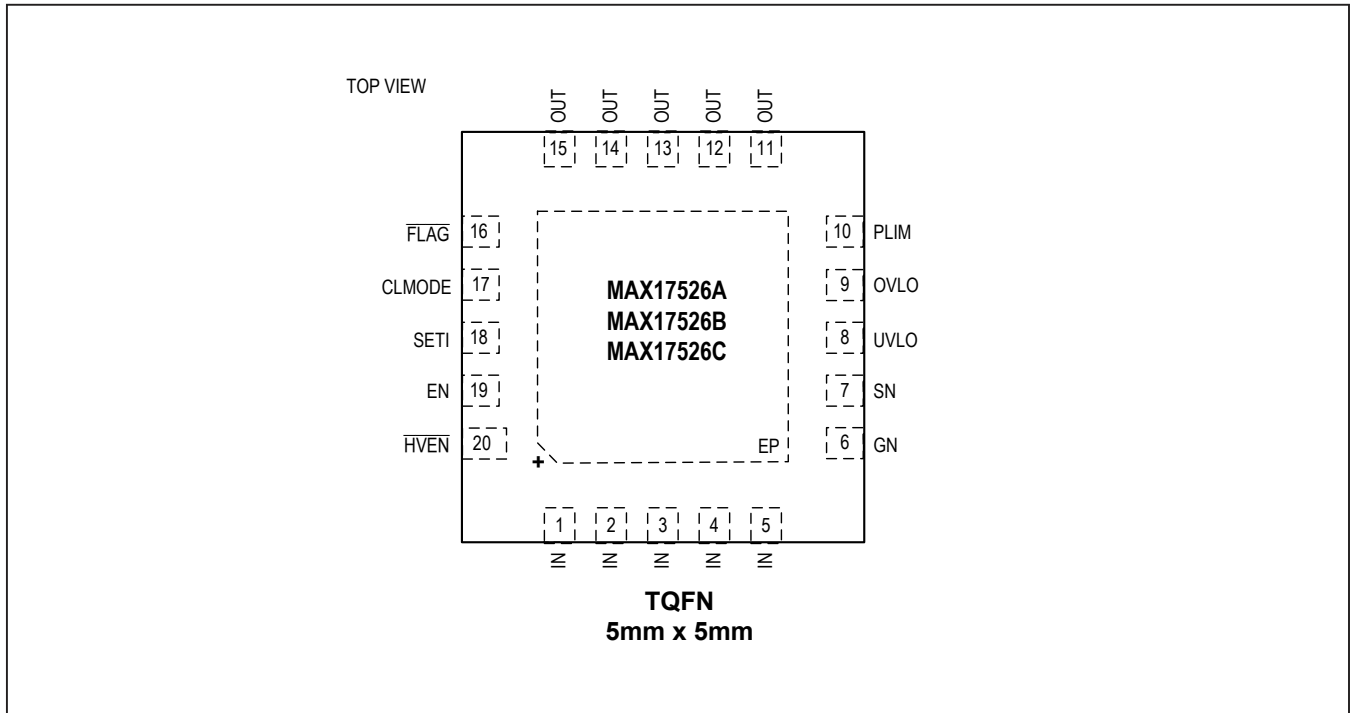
TOP VIEW

OUT OUT OUT OUT OUT

15 14 13 12 11

$\overline{FLAG}$ 16

CLMODE 17

SETI 18

EN 19

$\overline{HVEN}$ 20

10 PLIM

9 OVLO

8 UVLO

7 SN

6 GN

MAX17526A
MAX17526B
MAX17526C

EP

+

1 2 3 4 5

IN IN IN IN IN

TQFN
5mm x 5mm